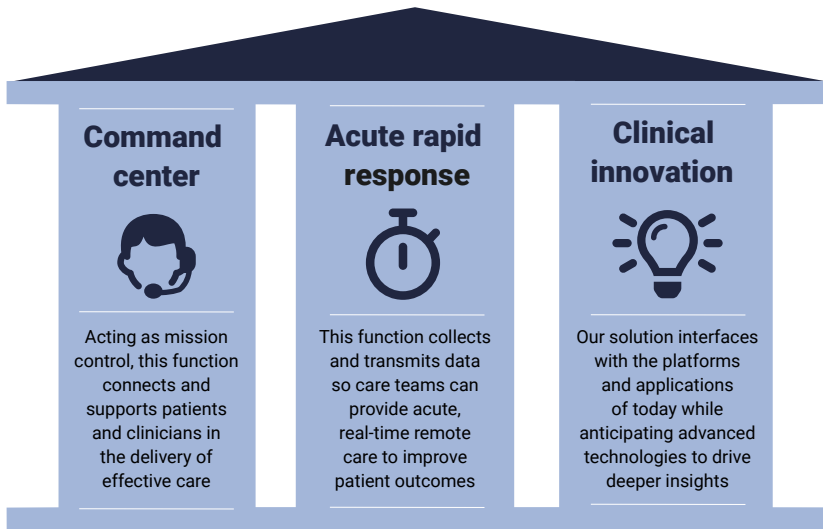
Command center

Acting as mission control, this function connects and supports patients and clinicians in the delivery of effective care

Acute rapid response

This function collects and transmits data so care teams can provide acute, real-time remote care to improve patient outcomes

Clinical innovation

Our solution interfaces with the platforms and applications of today while anticipating advanced technologies to drive deeper insights